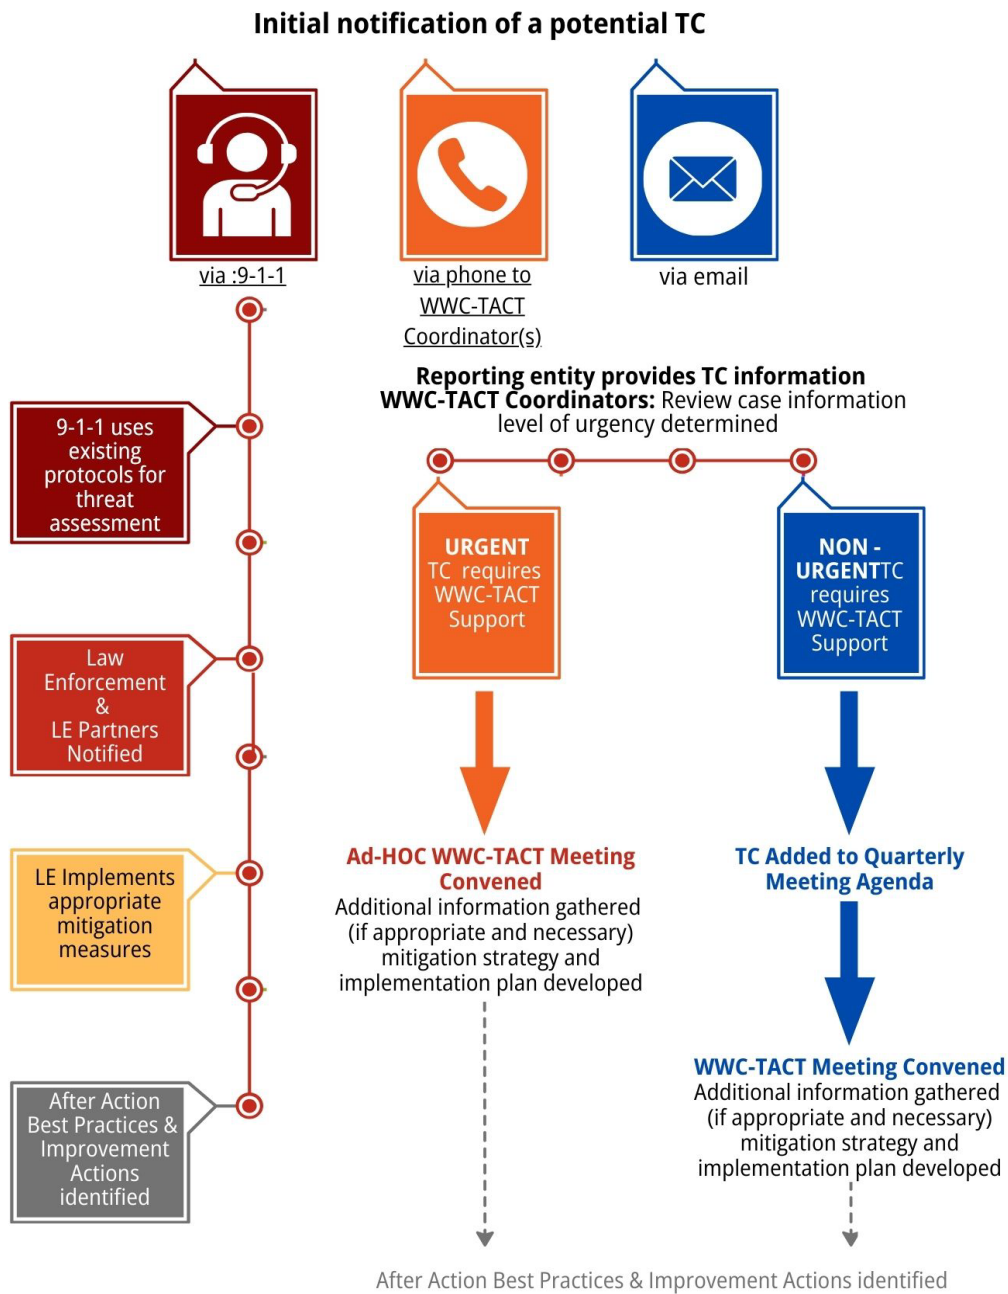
Initial notification of a potential TC

via :9-1-1

via phone to WWC-TACT Coordinator(s)

via email

Reporting entity provides TC information
WWC-TACT Coordinators: Review case information level of urgency determined

9-1-1 uses existing protocols for threat assessment

URGENT TC requires WWC-TACT Support

NON - URGENTTC requires WWC-TACT Support

Law Enforcement & LE Partners Notified

LE Implements appropriate mitigation measures

Ad-HOC WWC-TACT Meeting Convened
Additional information gathered (if appropriate and necessary) mitigation strategy and implementation plan developed

TC Added to Quarterly Meeting Agenda

After Action Best Practices & Improvement Actions identified

WWC-TACT Meeting Convened
Additional information gathered (if appropriate and necessary) mitigation strategy and implementation plan developed

After Action Best Practices & Improvement Actions identified